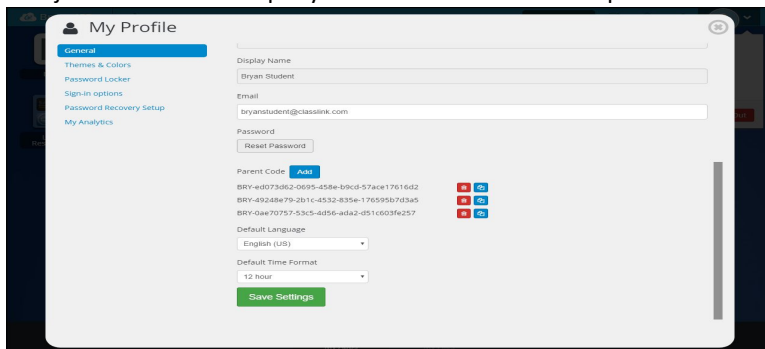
My Profile

General
Themes & Colors
Password Locker
Sign-in options
Password Recovery Setup
My Analytics

Display Name
Bryan Student
Email
bryanstudent@classlink.com
Password
Reset Password

Parent Code Add
BRY-ed073d62-0695-458e-b9cd-57ace17616d2
BRY-49248e79-2b1c-4532-835e-176595b7d3a5
BRY-0ae70757-53c5-4d56-ada2-d51c603fe257

Default Language
English (US)
Default Time Format
12 hour
Save Settings